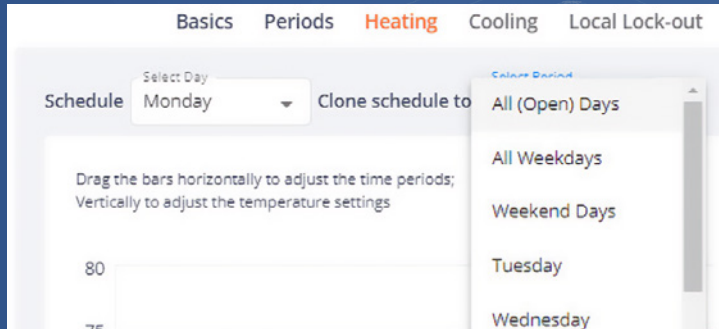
Basics Periods Heating Cooling Local Lock-out

Schedule
Select Day
Monday

Clone schedule to
Select Period

All (Open) Days
All Weekdays
Weekend Days
Tuesday
Wednesday

Drag the bars horizontally to adjust the time periods; Vertically to adjust the temperature settings

80
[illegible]